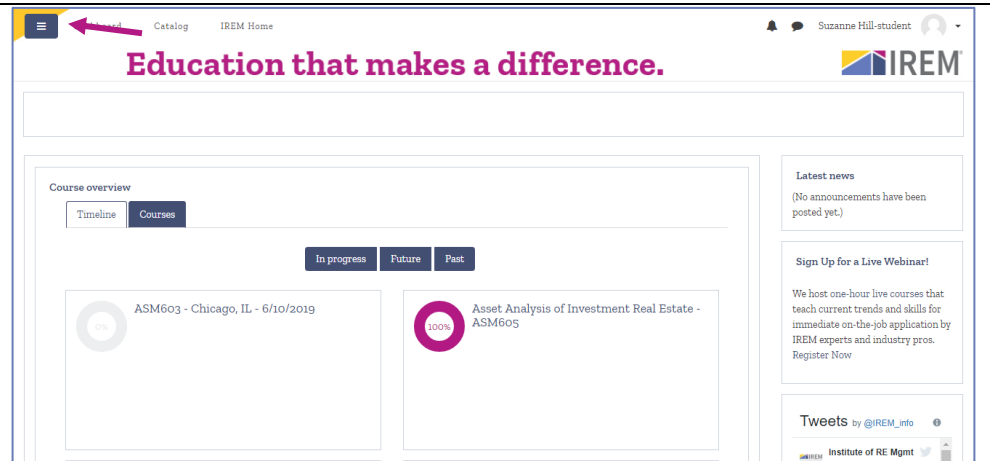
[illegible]board Catalog IREM Home

Suzanne Hill-student

Education that makes a difference.

IREM

Course overview

Timeline Courses

In progress Future Past

0% ASM603 - Chicago, IL - 6/10/2019

100% Asset Analysis of Investment Real Estate - ASM605

Latest news

(No announcements have been posted yet.)

Sign Up for a Live Webinar!

We host one-hour live courses that teach current trends and skills for immediate on-the-job application by IREM experts and industry pros. Register Now

Tweets by @IREM_info

IREM Institute of RE Mgmt